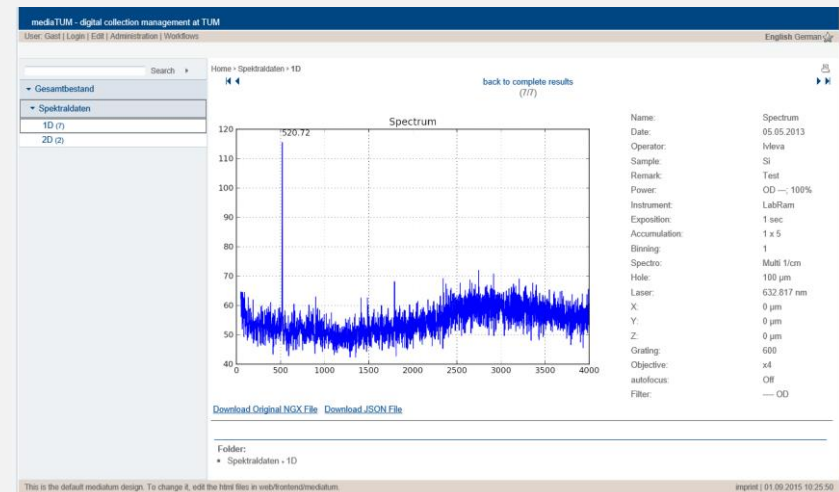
mediaTUM - digital collection management at TUM

User: Gast | Login | Edit | Administration | Workflows

English German

Search ▸

▾ Gesamtbestand

▾ Spektraldaten

1D (7)

2D (2)

Home › Spektraldaten › 1D

back to complete results
(7/7)

Spectrum

520.72

120
110
100
90
80
70
60
50
40

0 500 1000 1500 2000 2500 3000 3500 4000

| | |
|---|---|
| Name: | Spectrum |
| Date: | 05.05.2013 |
| Operator: | Ivleva |
| Sample: | Si |
| Remark: | Test |
| Power: | OD ---; 100% |
| Instrument: | LabRam |
| Exposition: | 1 sec |
| Accumulation: | 1 x 5 |
| Binning: | 1 |
| Spectro: | Multi 1/cm |
| Hole: | 100 µm |
| Laser: | 632.817 nm |
| X: | 0 µm |
| Y: | 0 µm |
| Z: | 0 µm |
| Grating: | 600 |
| Objective: | x4 |
| autofocus: | Off |
| Filter: | ---- OD |

Download Original NGX File Download JSON File

Folder:
• Spektraldaten » 1D

This is the default mediatum design. To change it, edit the html files in web/frontend/mediatum.

imprint | 01.09.2015 10:25:50